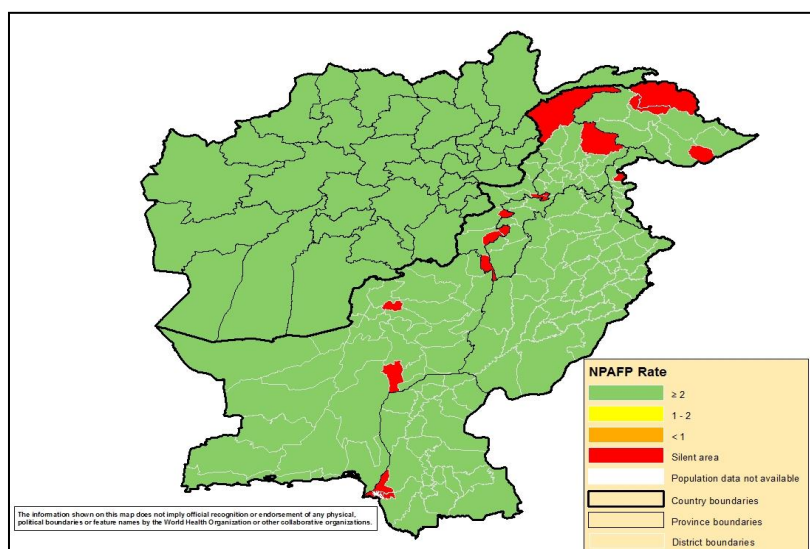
NPAFP Rate
≥ 2
1 - 2
< 1
Silent area
Population data not available
Country boundaries
Province boundaries
District boundaries

The information shown on this map does not imply official recognition or endorsement of any physical, political boundaries or feature names by the World Health Organization or other collaborative organizations.